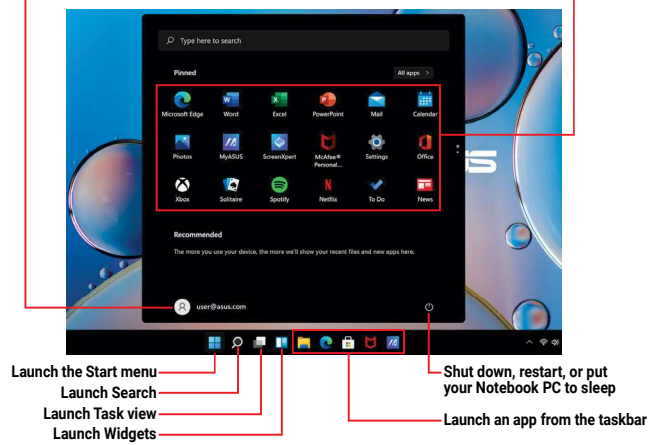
Type here to search

Pinned

All apps >

Microsoft Edge
Word
Excel
PowerPoint
Mail
Calendar
Photos
MyASUS
ScreenXpert
McAfee® Personal...
Settings
Office
Xbox
Solitaire
Spotify
Netflix
To Do
News

Recommended

The more you use your device, the more we'll show your recent files and new apps here.

user@asus.com

Launch the Start menu
Launch Search
Launch Task view
Launch Widgets

Shut down, restart, or put your Notebook PC to sleep

Launch an app from the taskbar